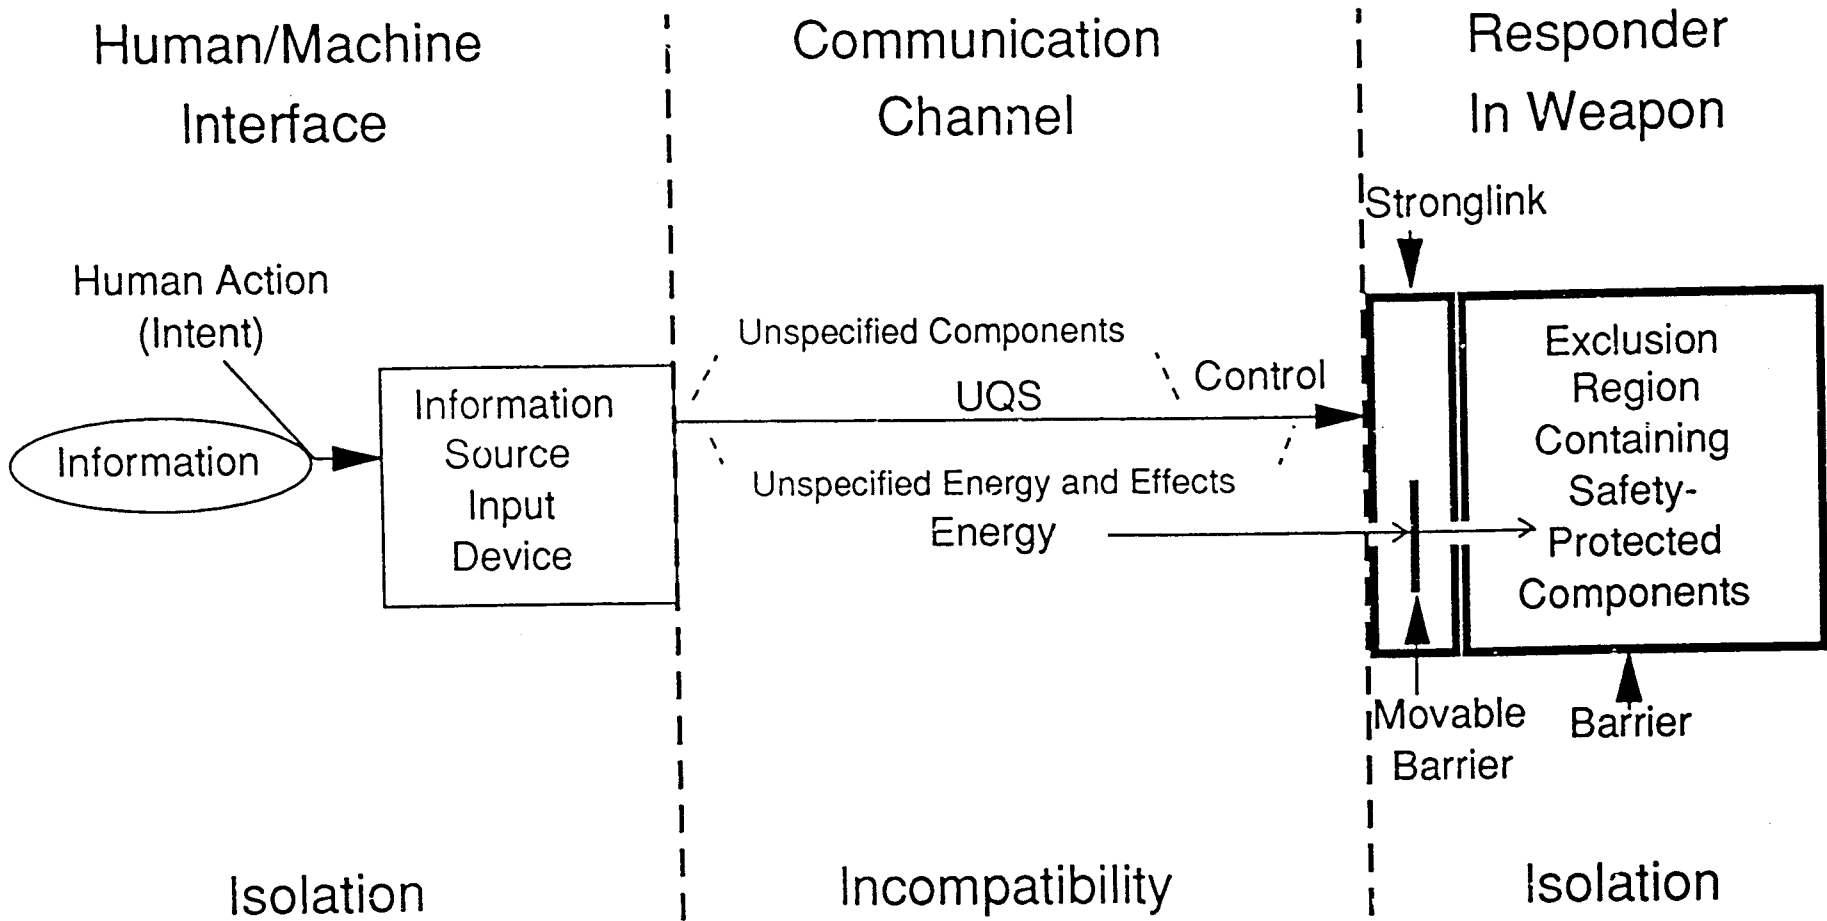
Human/Machine Interface

Communication Channel

Responder In Weapon

Stronglink

Human Action (Intent)

Unspecified Components

Control

UQS

Information

Information Source Input Device

Unspecified Energy and Effects

Energy

Exclusion Region Containing Safety-Protected Components

Movable Barrier

Barrier

Isolation

Incompatibility

Isolation